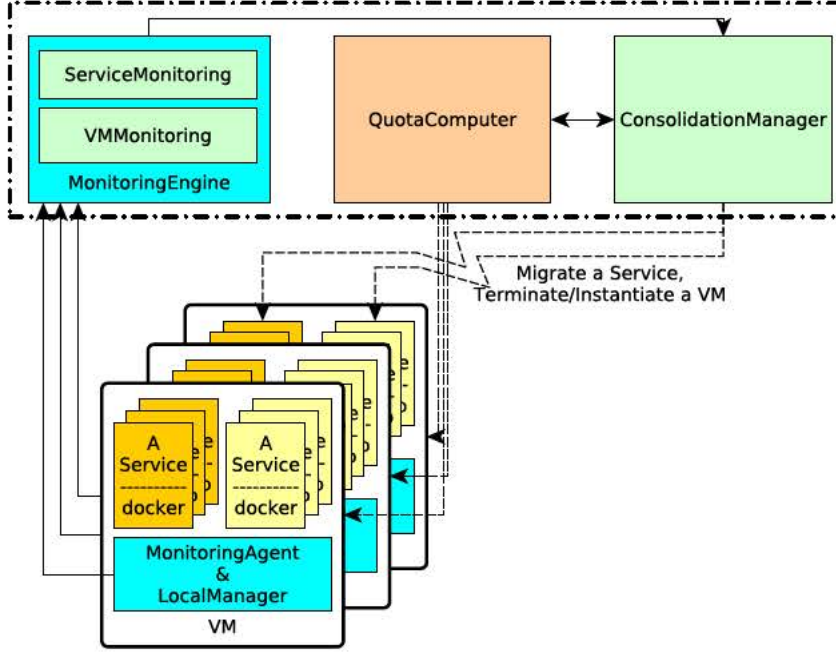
ServiceMonitoring

VMMonitoring

MonitoringEngine

QuotaComputer

ConsolidationManager

Migrate a Service, Terminate/Instantiate a VM

A Service

docker

A Service

docker

MonitoringAgent & LocalManager

VM